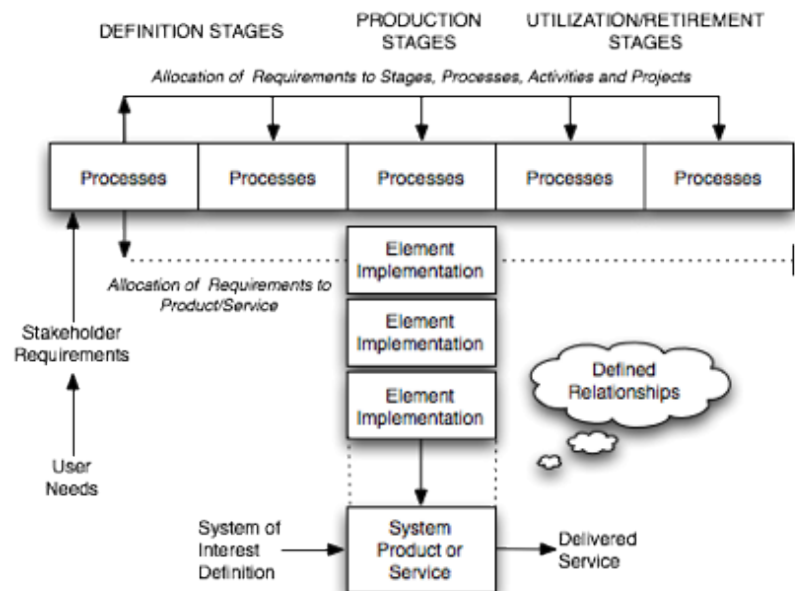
DEFINITION STAGES

PRODUCTION STAGES

UTILIZATION/RETIREMENT STAGES

Allocation of Requirements to Stages, Processes, Activities and Projects

Processes

Processes

Processes

Processes

Processes

Allocation of Requirements to Product/Service

Element Implementation

Element Implementation

Element Implementation

Defined Relationships

Stakeholder Requirements

User Needs

System of Interest Definition

System Product or Service

Delivered Service